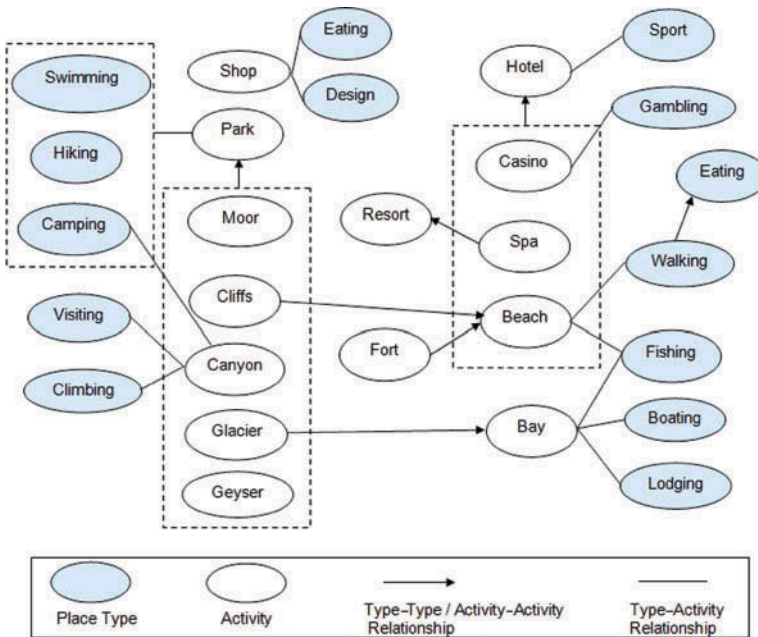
Swimming

Hiking

Camping

Shop

Eating

Design

Park

Moor

Cliffs

Visiting

Climbing

Canyon

Glacier

Geyser

Hotel

Sport

Casino

Gambling

Resort

Spa

Eating

Walking

Beach

Fort

Fishing

Bay

Boating

Lodging

Place Type

Activity

Type-Type / Activity-Activity Relationship

Type-Activity Relationship